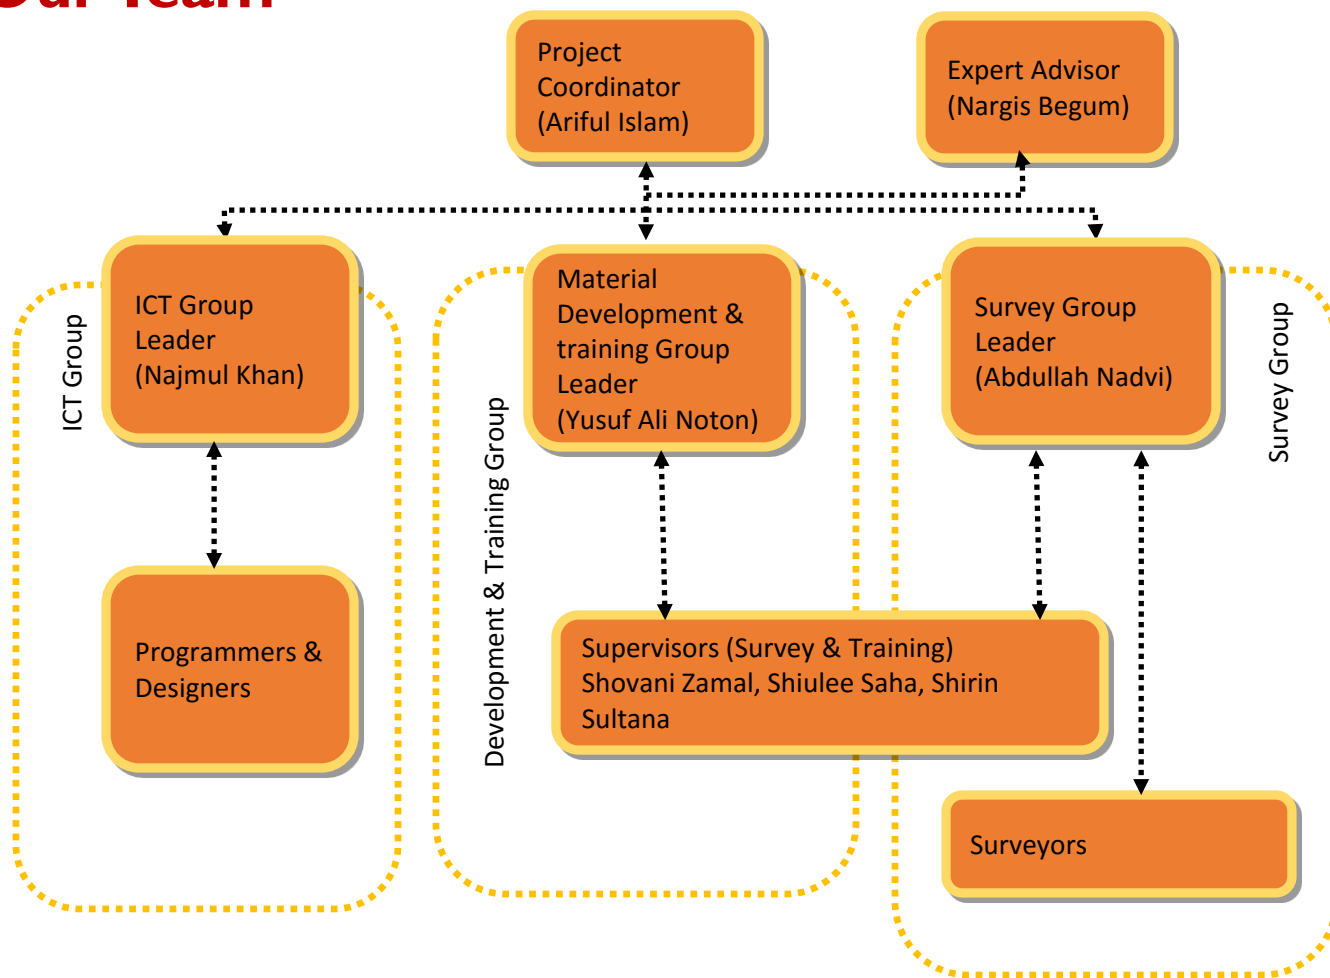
Our Team

Project Coordinator (Ariful Islam)

Expert Advisor (Nargis Begum)

ICT Group

ICT Group Leader (Najmul Khan)

Programmers & Designers

Development & Training Group

Material Development & training Group Leader (Yusuf Ali Noton)

Survey Group Leader (Abdullah Nadvi)

Survey Group

Supervisors (Survey & Training) Shovani Zamal, Shiulee Saha, Shirin Sultana

Surveyors